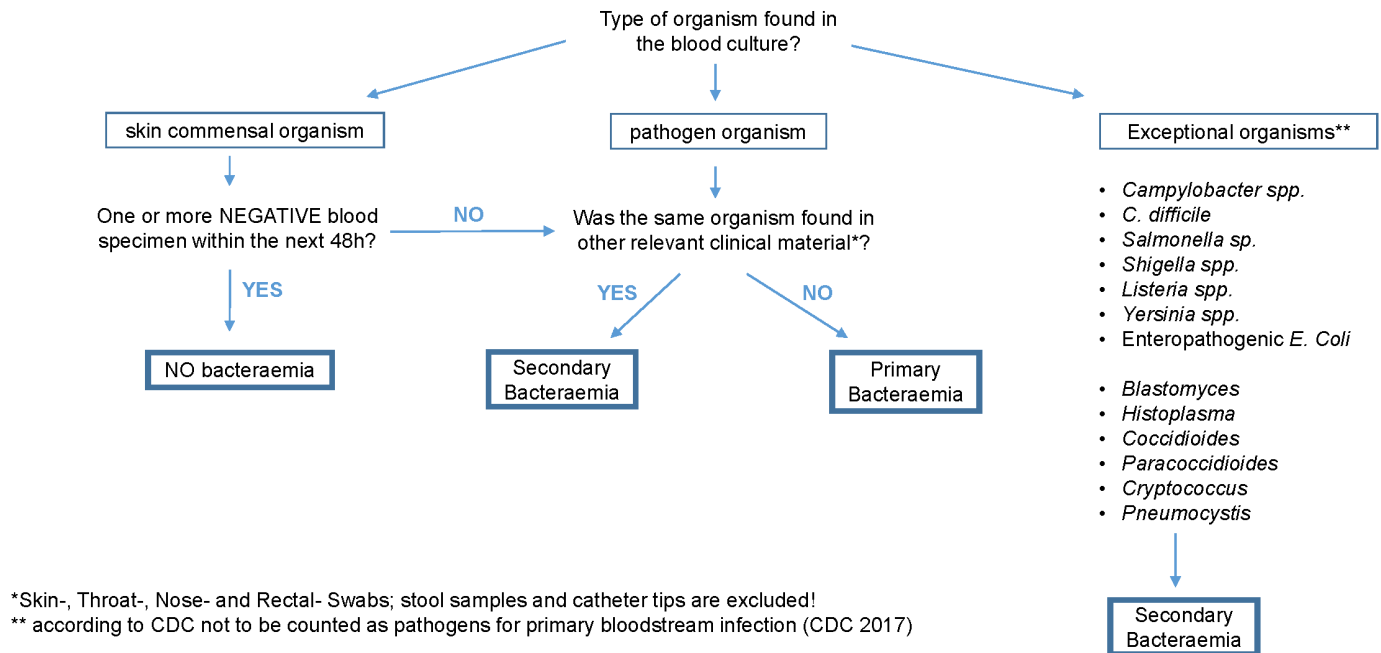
Type of organism found in the blood culture?

skin commensal organism

One or more NEGATIVE blood specimen within the next 48h?

NO

YES

NO bacteraemia

pathogen organism

Was the same organism found in other relevant clinical material*?

YES

NO

Secondary Bacteraemia

Primary Bacteraemia

Exceptional organisms**

- Campylobacter spp.
- C. difficile
- Salmonella sp.
- Shigella spp.
- Listeria spp.
- Yersinia spp.
- Enteropathogenic E. Coli

- Blastomyces
- Histoplasma
- Coccidioides
- Paracoccidioides
- Cryptococcus
- Pneumocystis

Secondary Bacteraemia

*Skin-, Throat-, Nose- and Rectal- Swabs; stool samples and catheter tips are excluded!
** according to CDC not to be counted as pathogens for primary bloodstream infection (CDC 2017)